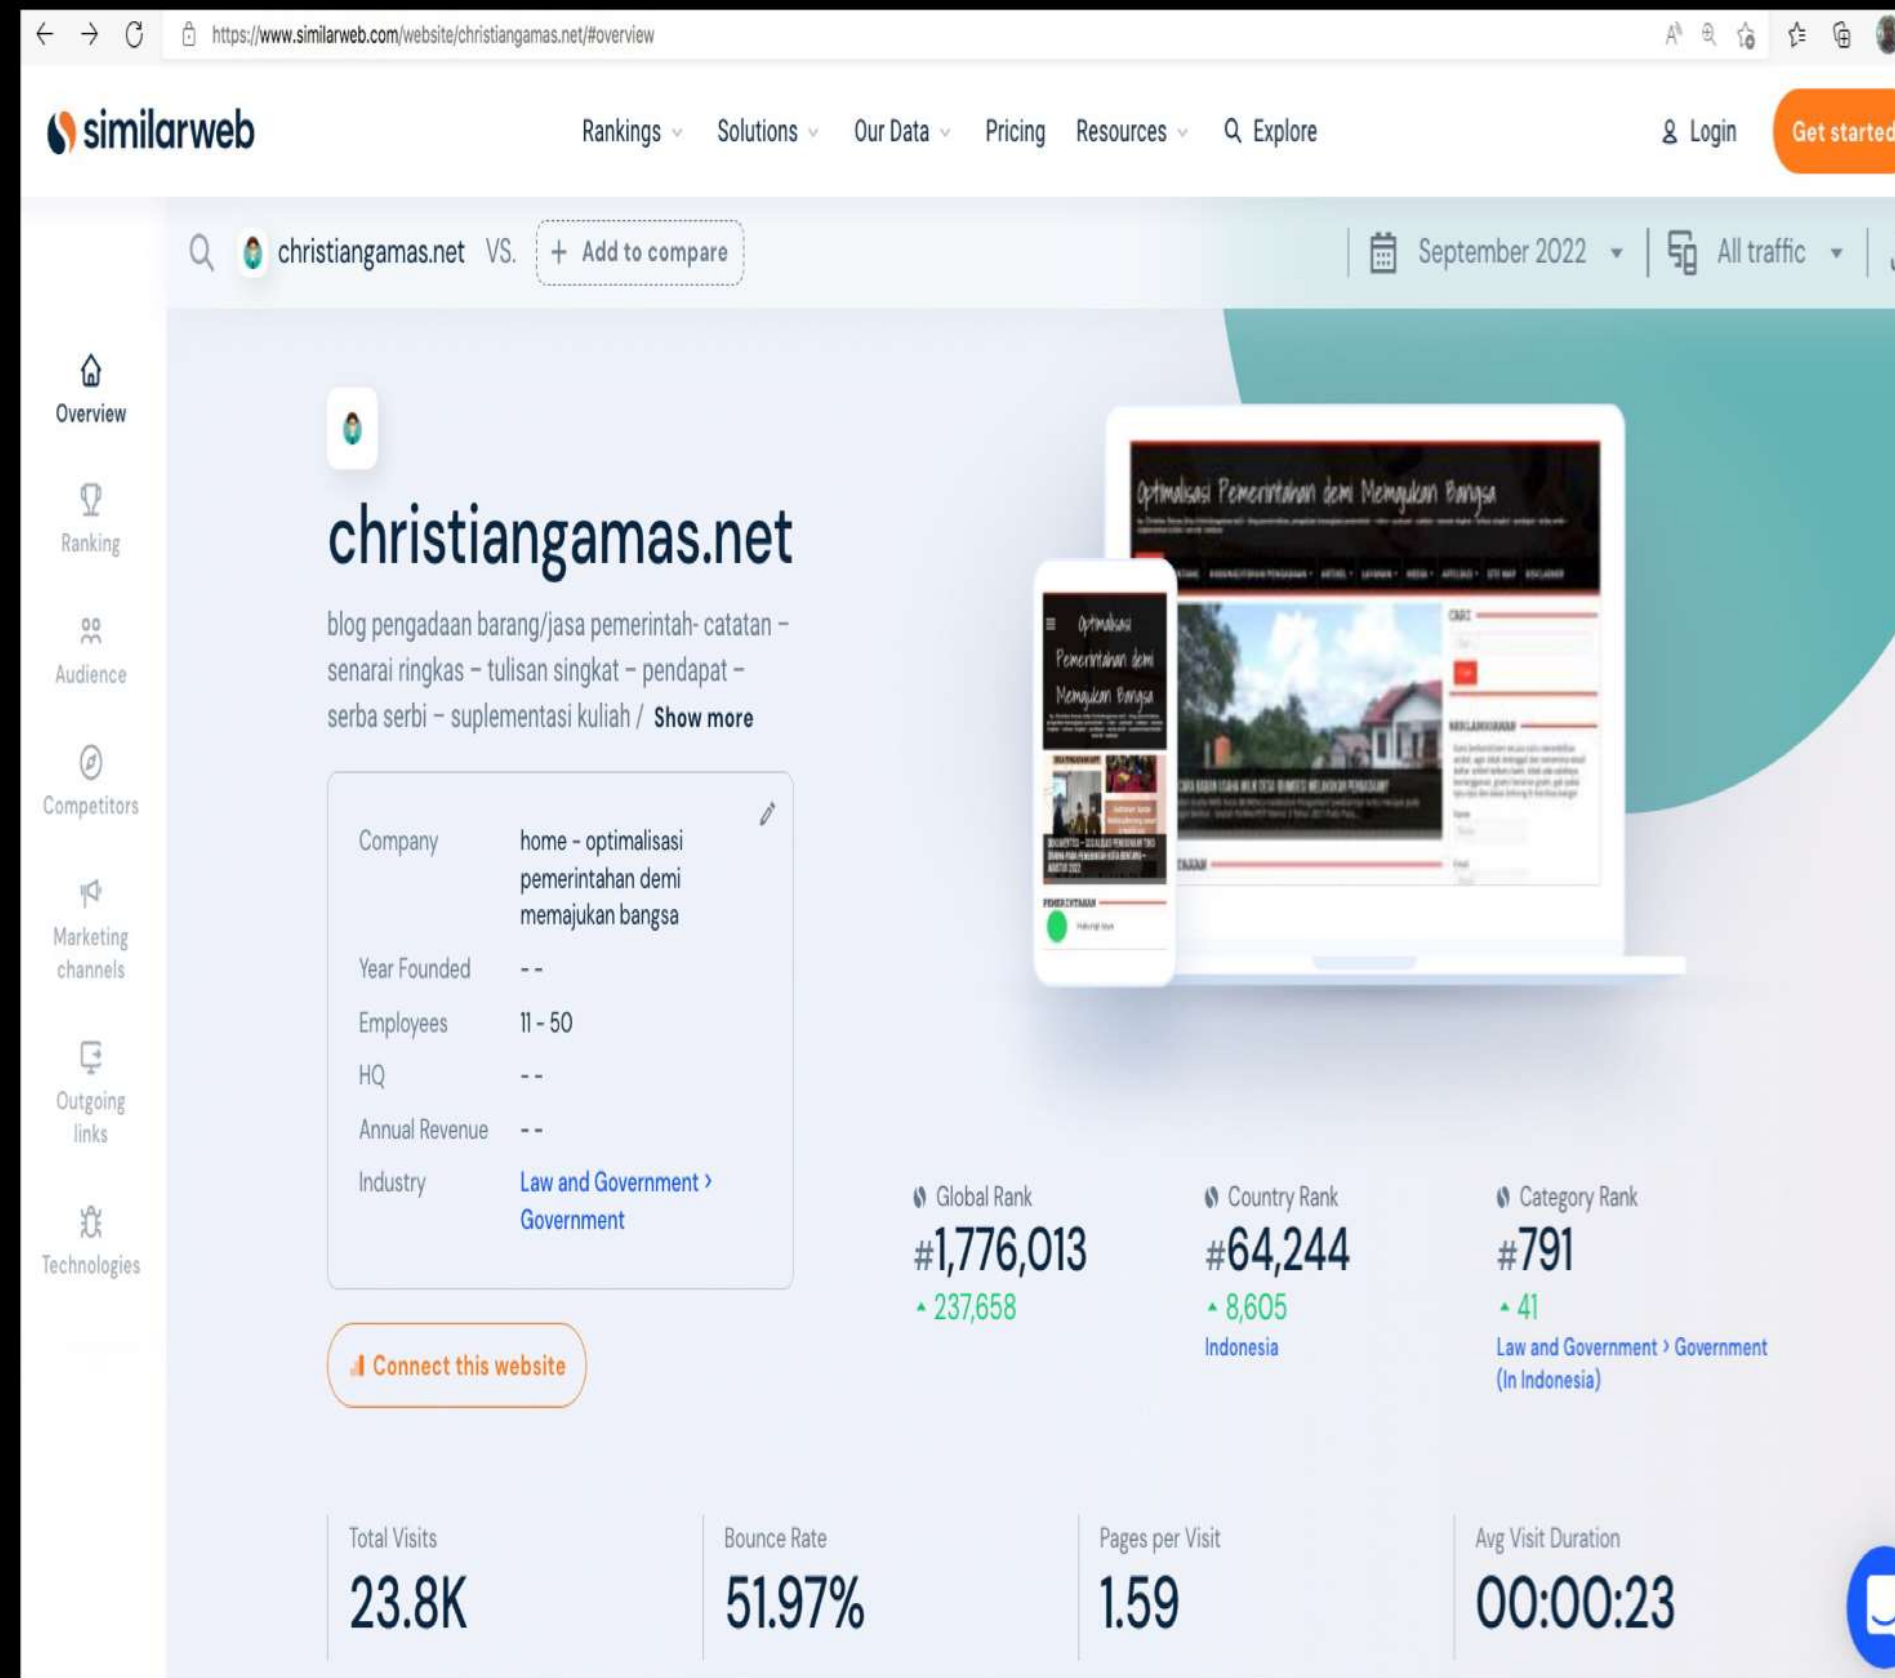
https://www.similarweb.com/website/christiangamas.net/#overview

similarweb

Rankings Solutions Our Data Pricing Resources Explore

Login Get started

christiangamas.net VS. + Add to compare

September 2022 All traffic

Overview
Ranking
Audience
Competitors
Marketing channels
Outgoing links
Technologies

christiangamas.net

blog pengadaan barang/jasa pemerintah- catatan – senarai ringkas – tulisan singkat – pendapat – serba serbi – suplementasi kuliah / Show more

| | |
|---|---|
| Company | home - optimalisasi pemerintahan demi memajukan bangsa |
| Year Founded | - - |
| Employees | 11 - 50 |
| HQ | - - |
| Annual Revenue | - - |
| Industry | Law and Government › Government |

Connect this website

Optimalisasi Pemerintahan demi Memajukan Bangsa

Global Rank
#1,776,013
237,658

Country Rank
#64,244
8,605
Indonesia

Category Rank
#791
41
Law and Government › Government (In Indonesia)

Total Visits
23.8K

Bounce Rate
51.97%

Pages per Visit
1.59

Avg Visit Duration
00:00:23